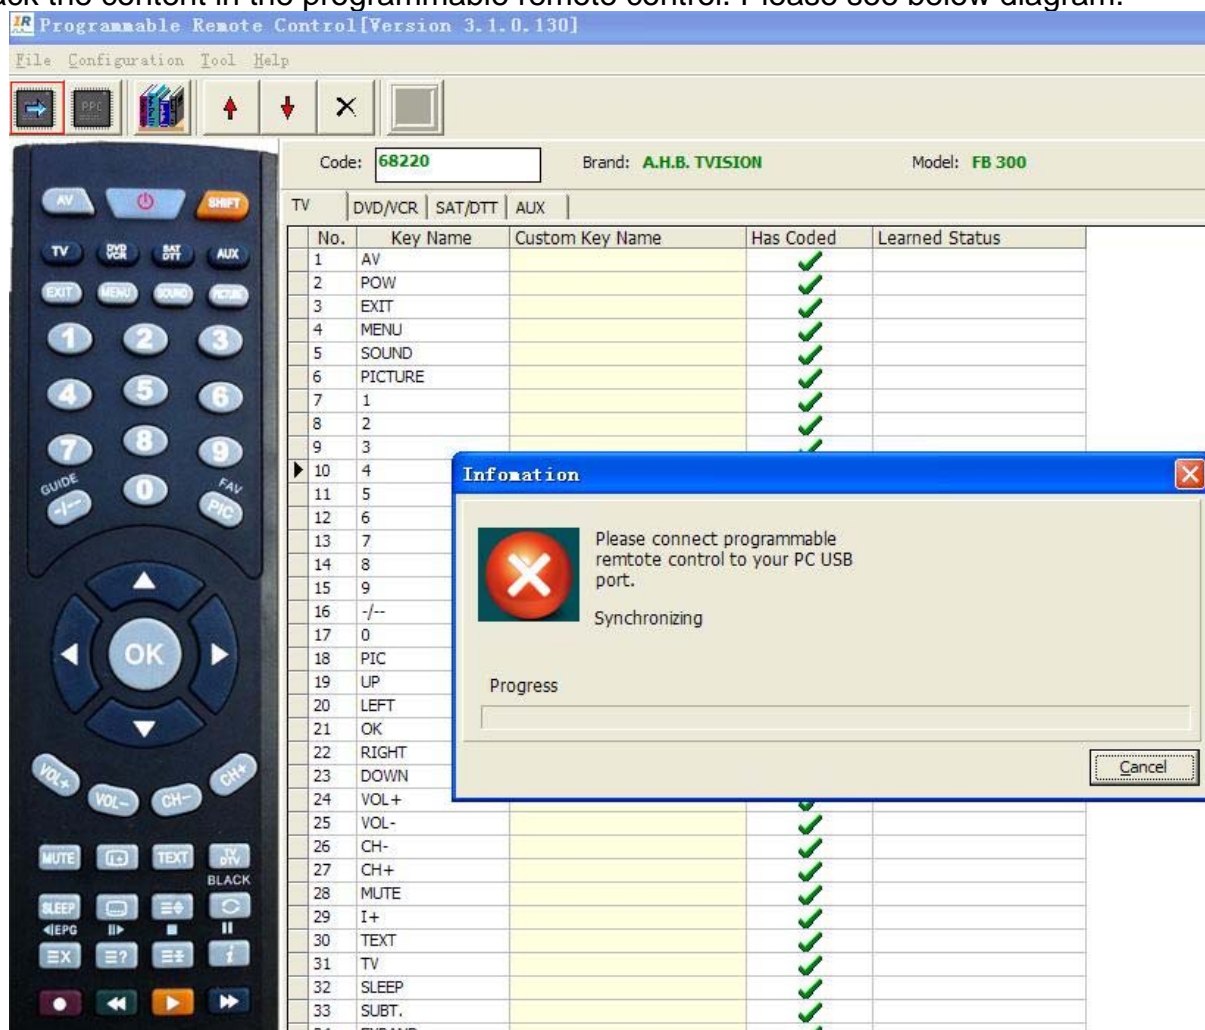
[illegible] the content in the programmable remote control. Please see below diagram.

Programmable Remote Control[Version 3.1.0.130]

File Configuration Tool Help

PPC

AV SHIFT
TV DVD VCR SAT DTT AUX
EXIT MENU SOUND PICTURE
1 2 3
4 5 6
7 8 9
GUIDE 0 FAV
-/-- PIC
OK
VOL+ VOL- CH- CH+
MUTE TEXT TV DTV
BLACK
SLEEP
◀EPG

Code: 68220 Brand: A.H.B. TVISION Model: FB 300

TV | DVD/VCR | SAT/DTT | AUX

| No. | Key Name | Custom Key Name | Has Coded | Learned Status |
|---|---|---|---|---|
| 1 | AV | | ✔ | |
| 2 | POW | | ✔ | |
| 3 | EXIT | | ✔ | |
| 4 | MENU | | ✔ | |
| 5 | SOUND | | ✔ | |
| 6 | PICTURE | | ✔ | |
| 7 | 1 | | ✔ | |
| 8 | 2 | | ✔ | |
| 9 | 3 | | ✔ | |
| 10 | 4 | | | |
| 11 | 5 | | | |
| 12 | 6 | | | |
| 13 | 7 | | | |
| 14 | 8 | | | |
| 15 | 9 | | | |
| 16 | -/-- | | | |
| 17 | 0 | | | |
| 18 | PIC | | | |
| 19 | UP | | | |
| 20 | LEFT | | | |
| 21 | OK | | | |
| 22 | RIGHT | | | |
| 23 | DOWN | | | |
| 24 | VOL+ | | ✔ | |
| 25 | VOL- | | ✔ | |
| 26 | CH- | | ✔ | |
| 27 | CH+ | | ✔ | |
| 28 | MUTE | | ✔ | |
| 29 | I+ | | ✔ | |
| 30 | TEXT | | ✔ | |
| 31 | TV | | ✔ | |
| 32 | SLEEP | | ✔ | |
| 33 | SUBT. | | ✔ | |

Infomation

Please connect programmable remtote control to your PC USB port.

Synchronizing

Progress

Cancel